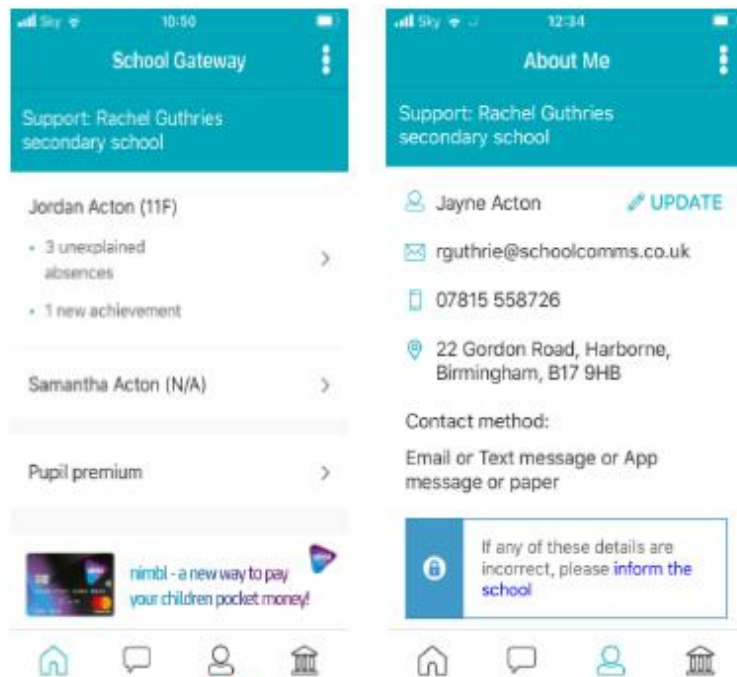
Sky 10:50

School Gateway

Support: Rachel Guthries secondary school

Jordan Acton (11F)

• 3 unexplained absences

• 1 new achievement

Samantha Acton (N/A)

Pupil premium

nimbl - a new way to pay your children pocket money!

Sky 12:34

About Me

Support: Rachel Guthries secondary school

Jayne Acton

UPDATE

rguthrie@schoolcomms.co.uk

07815 558726

22 Gordon Road, Harborne, Birmingham, B17 9HB

Contact method:

Email or Text message or App message or paper

If any of these details are incorrect, please inform the school